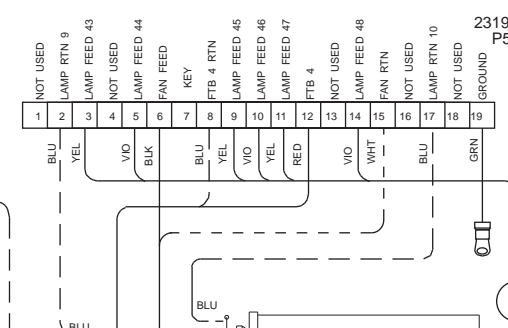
NOT USED
LAMP RTN 9
LAMP FEED 43
NOT USED
LAMP FEED 44
FAN FEED
KEY
FTB 4 RTN
LAMP FEED 45
LAMP FEED 46
LAMP FEED 47
FTB 4
NOT USED
LAMP FEED 48
FAN RTN
NOT USED
LAMP RTN 10
NOT USED
GROUND

2319
P5

| 1 | 2 | 3 | 4 | 5 | 6 | 7 | 8 | 9 | 10 | 11 | 12 | 13 | 14 | 15 | 16 | 17 | 18 | 19 |
|---|---|---|---|---|---|---|---|---|---|---|---|---|---|---|---|---|---|---|

BLU
YEL
VIO
BLK
BLU
YEL
VIO
YEL
RED
VIO
WHT
BLU
GRN

BLU
BLU